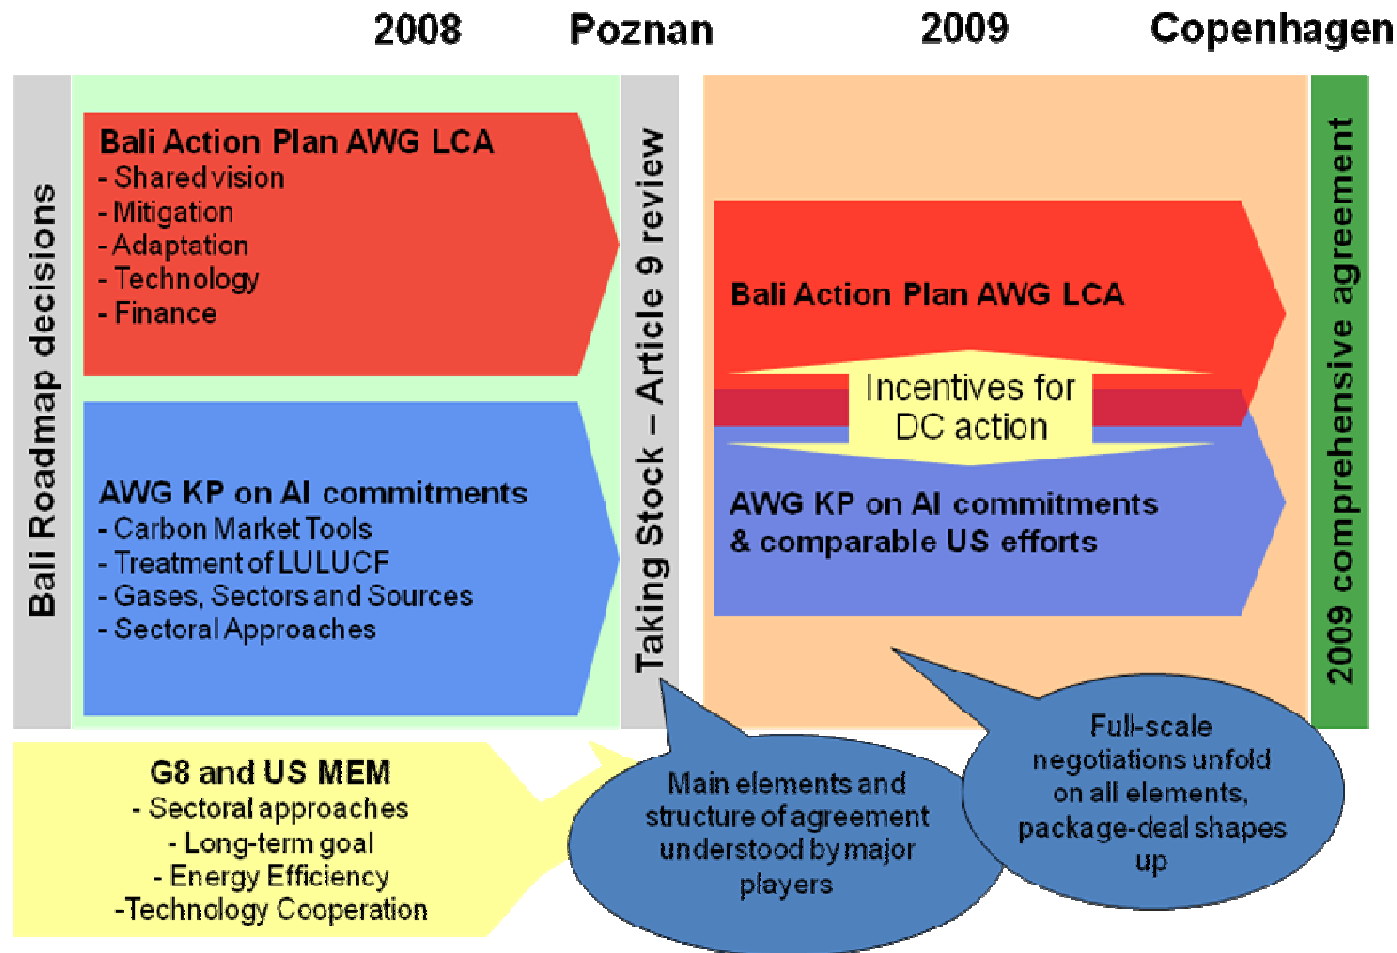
2008 Poznan 2009 Copenhagen

Bali Roadmap decisions

Bali Action Plan AWG LCA
- Shared vision
- Mitigation
- Adaptation
- Technology
- Finance

AWG KP on AI commitments
- Carbon Market Tools
- Treatment of LULUCF
- Gases, Sectors and Sources
- Sectoral Approaches

Taking Stock – Article 9 review

Bali Action Plan AWG LCA

Incentives for DC action

AWG KP on AI commitments & comparable US efforts

2009 comprehensive agreement

G8 and US MEM
- Sectoral approaches
- Long-term goal
- Energy Efficiency
-Technology Cooperation

Main elements and structure of agreement understood by major players

Full-scale negotiations unfold on all elements, package-deal shapes up